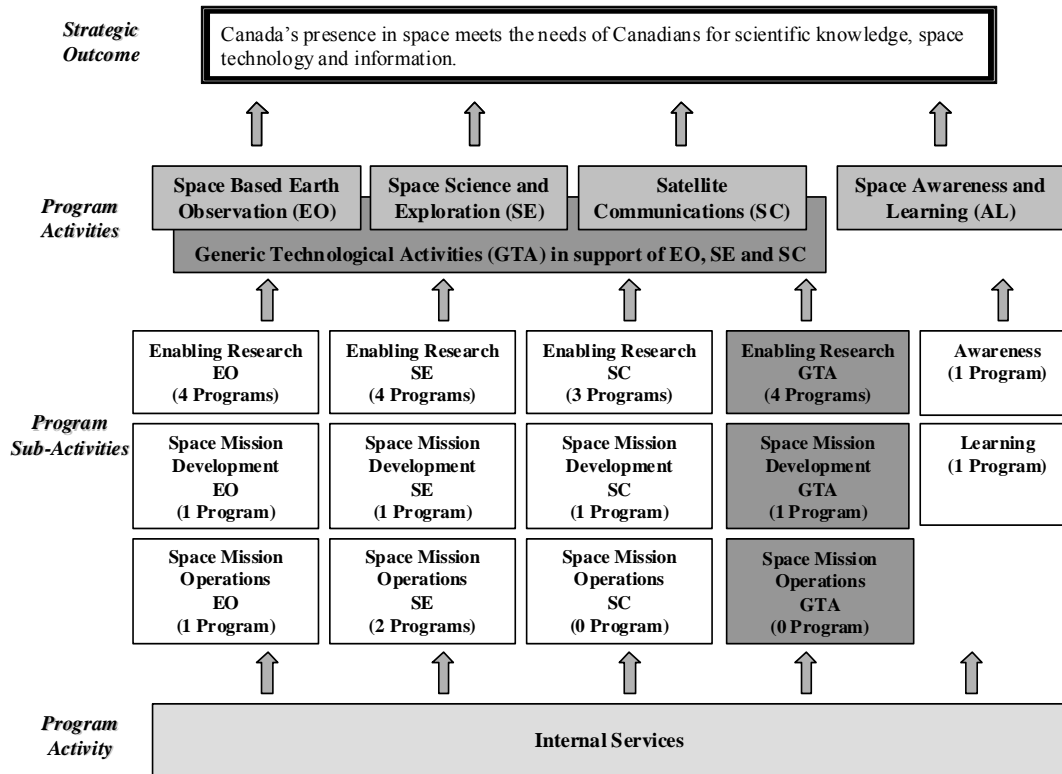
Strategic Outcome

Canada's presence in space meets the needs of Canadians for scientific knowledge, space technology and information.

Program Activities

Space Based Earth Observation (EO)

Space Science and Exploration (SE)

Satellite Communications (SC)

Space Awareness and Learning (AL)

Generic Technological Activities (GTA) in support of EO, SE and SC

Program Sub-Activities

| Enabling Research EO (4 Programs) | Enabling Research SE (4 Programs) | Enabling Research SC (3 Programs) | Enabling Research GTA (4 Programs) | Awareness (1 Program) |
|---|---|---|---|---|
| Space Mission Development EO (1 Program) | Space Mission Development SE (1 Program) | Space Mission Development SC (1 Program) | Space Mission Development GTA (1 Program) | Learning (1 Program) |
| Space Mission Operations EO (1 Program) | Space Mission Operations SE (2 Programs) | Space Mission Operations SC (0 Program) | Space Mission Operations GTA (0 Program) | |

Program Activity

Internal Services